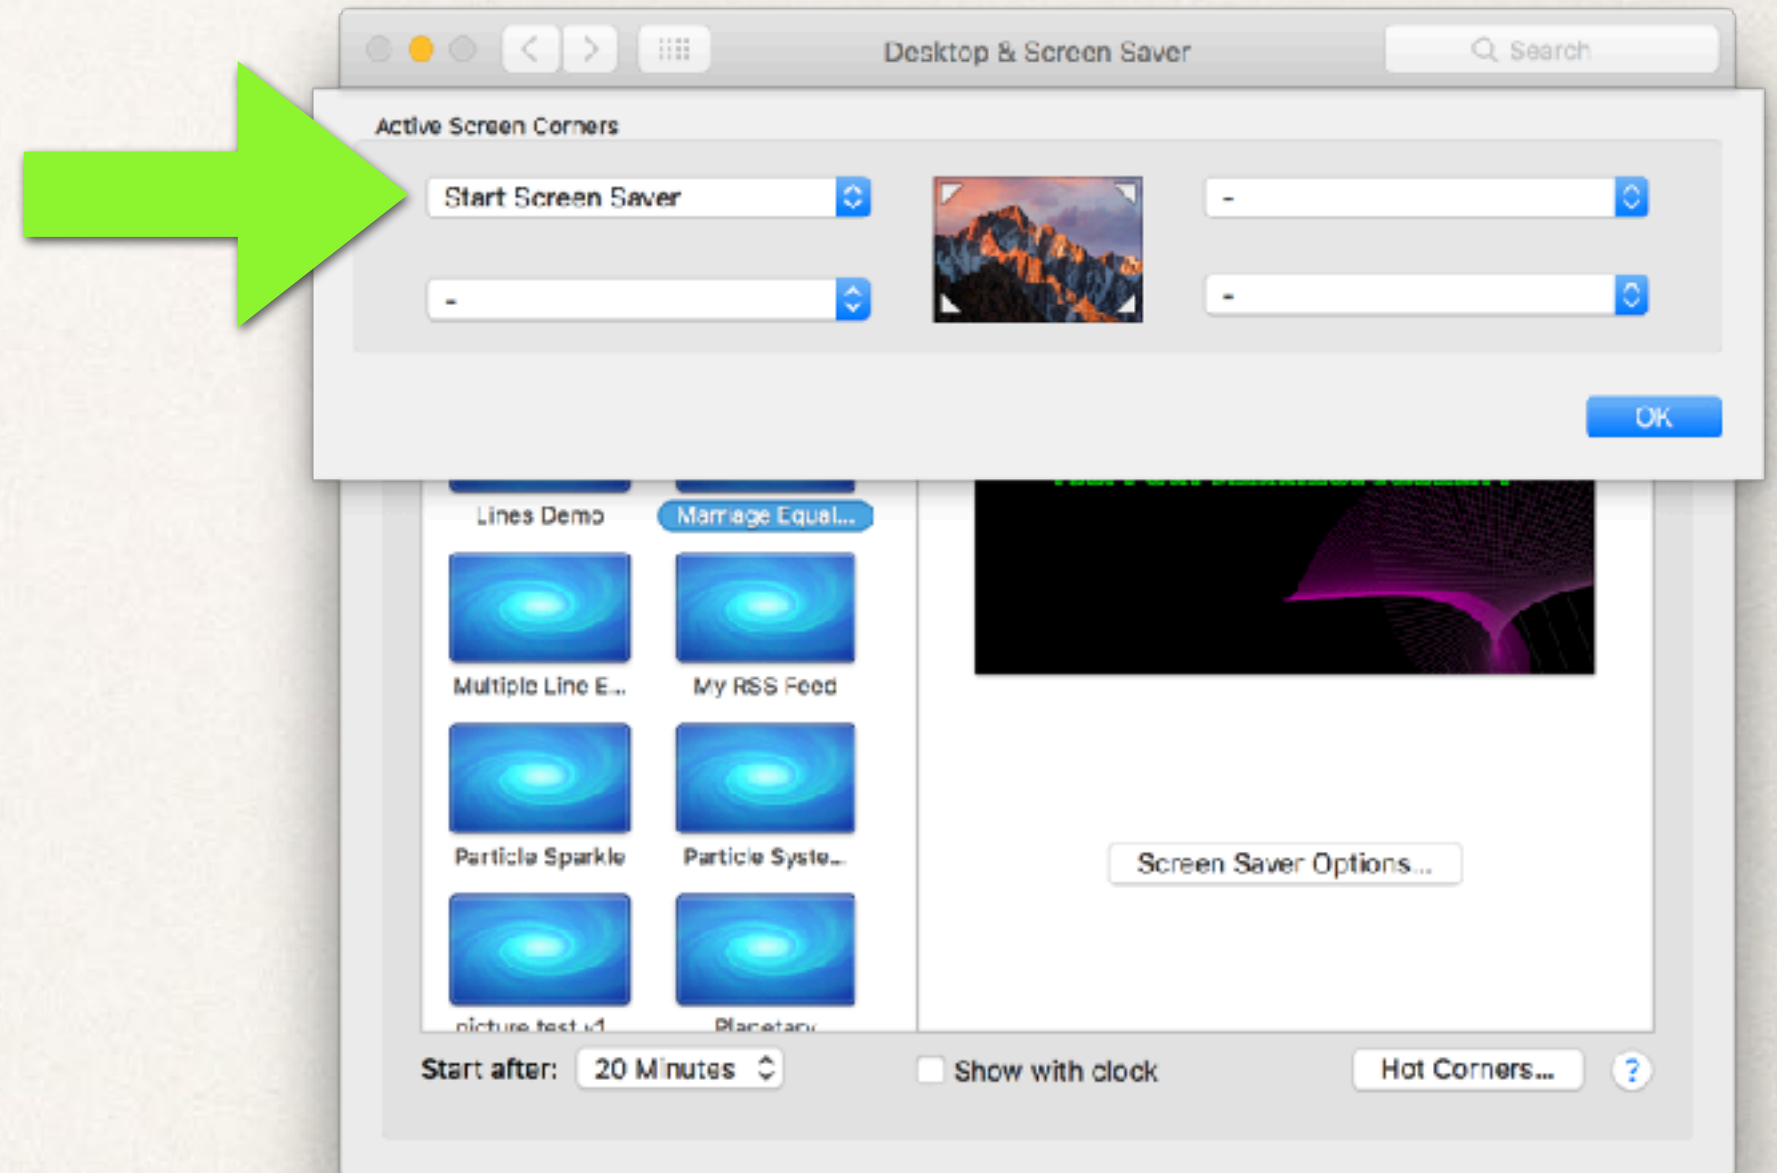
Desktop & Screen Saver

Search

Active Screen Corners

Start Screen Saver

-

-

-

OK

Lines Demo

Marriage Equal...

Multiple Line E...

My RSS Feed

Particle Sparkle

Particle Syste...

picture test v1

Planetary

Screen Saver Options...

Start after:

20 Minutes

Show with clock

Hot Corners...

?